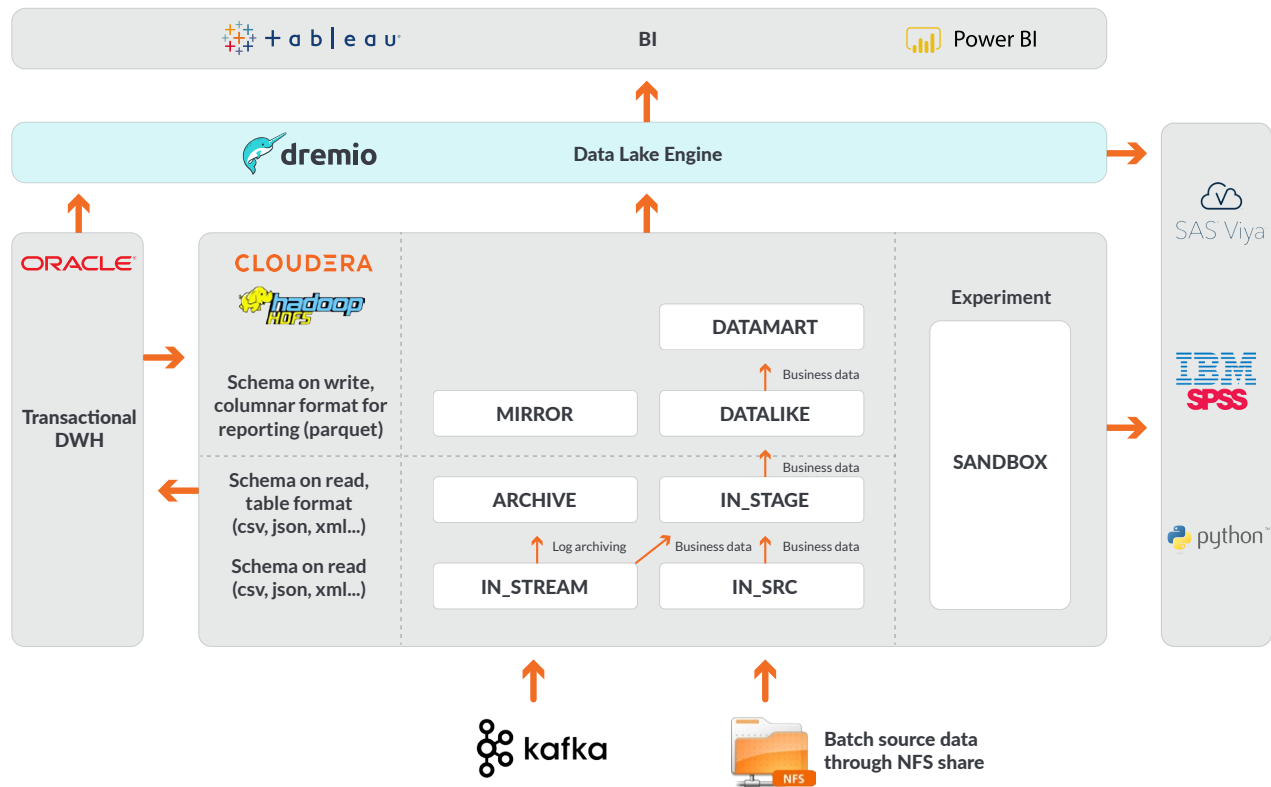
+ a b | e a u BI Power BI

dremio Data Lake Engine

ORACLE

Transactional DWH

CLOUDERA

hadoop HDFS

Schema on write, columnar format for reporting (parquet)

Schema on read, table format (csv, json, xml...)

Schema on read (csv, json, xml...)

DATAMART

Business data

MIRROR

DATALIKE

Business data

ARCHIVE

IN_STAGE

Log archiving

Business data

Business data

IN_STREAM

IN_SRC

Experiment

SANDBOX

SAS Viya

IBM SPSS

python™

kafka

NFS

Batch source data through NFS share